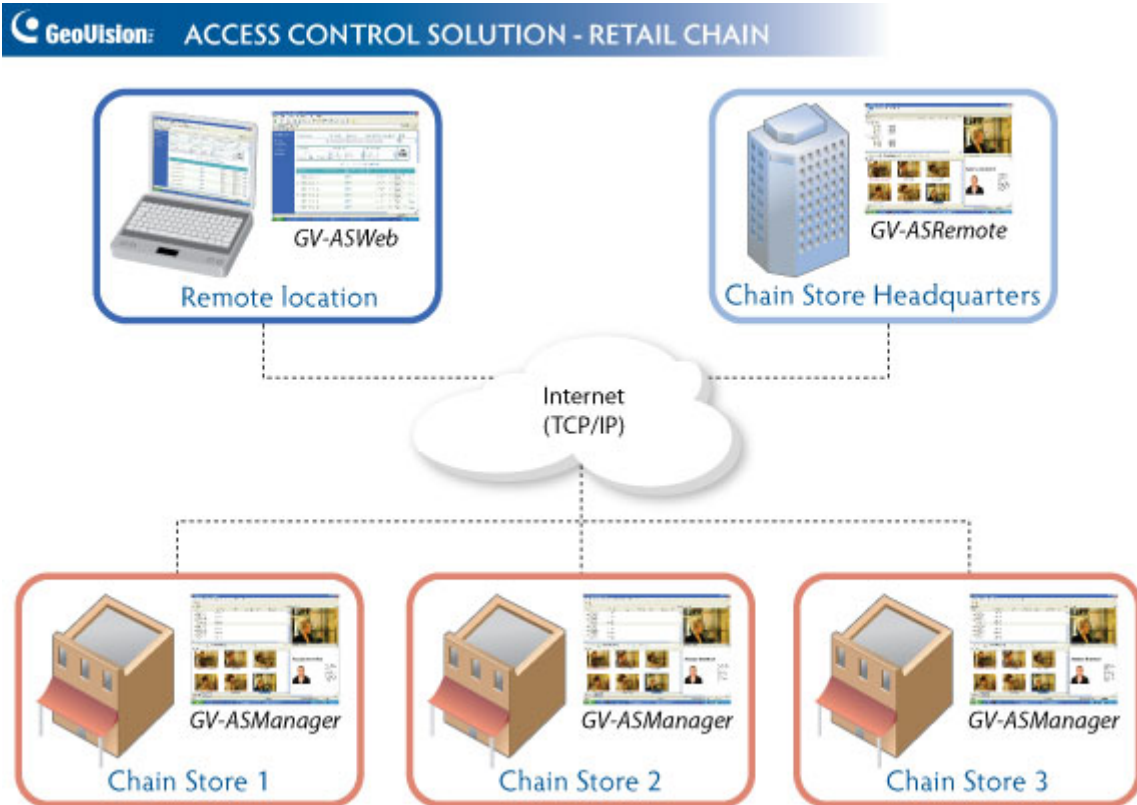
GeoVision ACCESS CONTROL SOLUTION - RETAIL CHAIN

GV-ASWeb
Remote location

GV-ASRemote
Chain Store Headquarters

Internet
(TCP/IP)

GV-ASManager
Chain Store 1

GV-ASManager
Chain Store 2

GV-ASManager
Chain Store 3